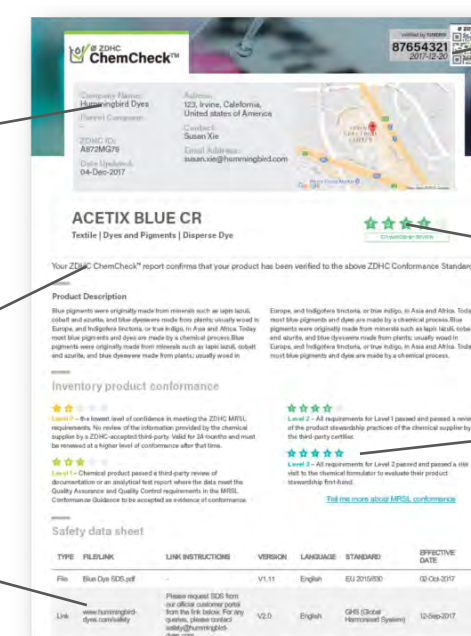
ZDHC ChemCheck™

verified by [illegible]
87654321
2017-12-20

Company Name:
Hummingbird Dyes
Parent Company:
-
ZDHC ID:
A872MG79
Date Updated:
04-Dec-2017

Address:
123, Irvine, California,
United states of America
Contact:
Susan Xie
Email Address:
susan.xie@hummingbird.com

ACETIX BLUE CR
Textile | Dyes and Pigments | Disperse Dye

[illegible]

Your ZDHC ChemCheck™ report confirms that your product has been verified to the above ZDHC Conformance Standard

Product Description

Blue pigments were originally made from minerals such as lapis lazuli, cobalt and azurite, and blue dyeswere made from plants; usually woad in Europe, and Indigofera tinctoria, or true indigo, in Asia and Africa. Today most blue pigments and dyes are made by a chemical process.Blue pigments were originally made from minerals such as lapis lazuli, cobalt and azurite, and blue dyeswere made from plants; usually woad in

Europe, and Indigofera tinctoria, or true indigo, in Asia and Africa. Today most blue pigments and dyes are made by a chemical process.Blue pigments were originally made from minerals such as lapis lazuli, cobalt and azurite, and blue dyeswere made from plants; usually woad in Europe, and Indigofera tinctoria, or true indigo, in Asia and Africa. Today most blue pigments and dyes are made by a chemical process.

Inventory product conformance

Level 1 – the lowest level of confidence in meeting the ZDHC MRSL requirements. No review of the information provided by the chemical supplier by a ZDHC-accepted third-party. Valid for 24 months and must be renewed at a higher level of conformance after that time.

Level 1 – Chemical product passed a third-party review of documentation or an analytical test report where the data meet the Quality Assurance and Quality Control requirements in the MRSL Conformance Guidance to be accepted as evidence of conformance.

Level 2 – All requirements for Level 1 passed and passed a review of the product stewardship practices of the chemical supplier by the third-party certifier.

Level 3 – All requirements for Level 2 passed and passed a site visit to the chemical formulator to evaluate their product stewardship first-hand.

Tell me more about MRSL conformance

Safety data sheet

| TYPE | FILE/LINK | LINK INSTRUCTIONS | VERSION | LANGUAGE | STANDARD | EFFECTIVE DATE |
|---|---|---|---|---|---|---|
| File | Blue Dye SDS.pdf | - | V1.11 | English | EU 2015/830 | 02-Oct-2017 |
| Link | www.hummingbird-dyes.com/safety | Please request SDS from our official customer portal from the link below. For any queries, please contact safety@hummingbird-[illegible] | V2.0 | English | GHS (Global Harmonised System) | 12-Sep-2017 |